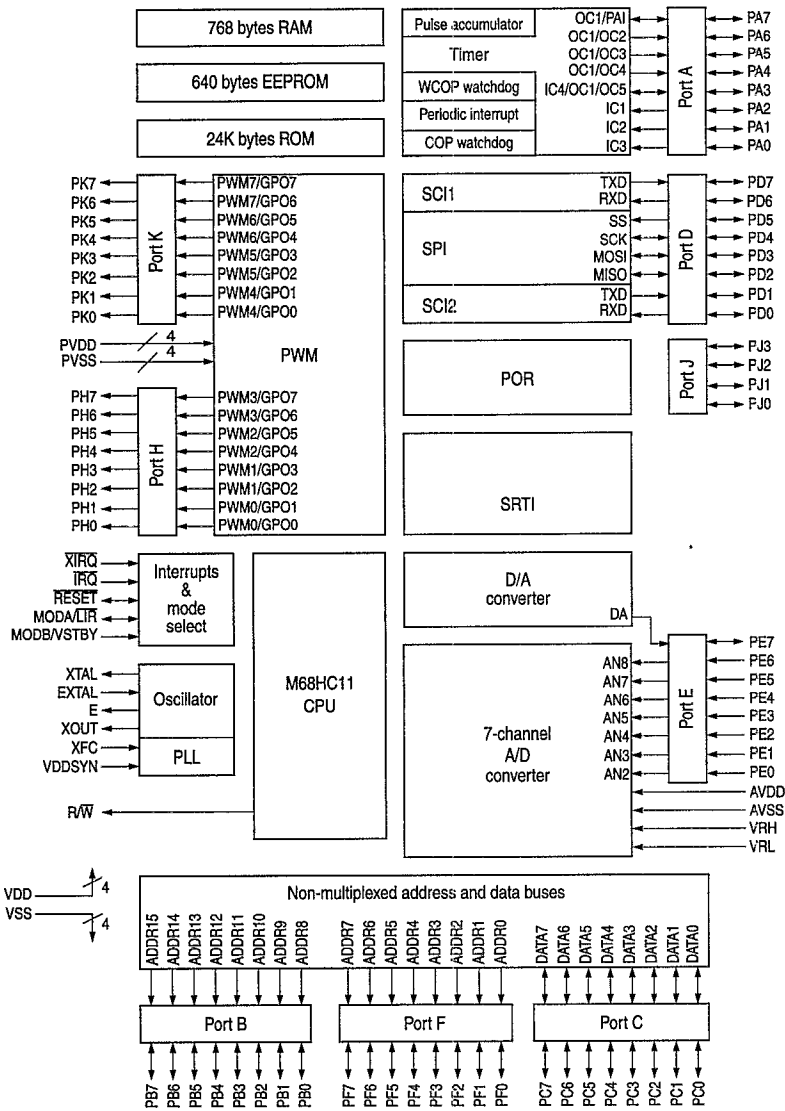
768 bytes RAM

640 bytes EEPROM

24K bytes ROM

Pulse accumulator

Timer

WCOP watchdog

Periodic interrupt

COP watchdog

OC1/PAI
OC1/OC2
OC1/OC3
OC1/OC4
IC4/OC1/OC5
IC1
IC2
IC3

Port A

PA7
PA6
PA5
PA4
PA3
PA2
PA1
PA0

PK7
PK6
PK5
PK4
PK3
PK2
PK1
PK0

Port K

PWM7/GPO7
PWM7/GPO6
PWM6/GPO5
PWM6/GPO4
PWM5/GPO3
PWM5/GPO2
PWM4/GPO1
PWM4/GPO0

PVDD 4
PVSS 4

PWM

PH7
PH6
PH5
PH4
PH3
PH2
PH1
PH0

Port H

PWM3/GPO7
PWM3/GPO6
PWM2/GPO5
PWM2/GPO4
PWM1/GPO3
PWM1/GPO2
PWM0/GPO1
PWM0/GPO0

SCI1
TXD
RXD

SPI
SS
SCK
MOSI
MISO

SCI2
TXD
RXD

Port D

PD7
PD6
PD5
PD4
PD3
PD2
PD1
PD0

POR

Port J

PJ3
PJ2
PJ1
PJ0

SRTI

$\overline{XIRQ}$
$\overline{IRQ}$
$\overline{RESET}$
MODA/$\overline{LIR}$
MODB/VSTBY

Interrupts & mode select

XTAL
EXTAL
E
XOUT
XFC
VDDSYN

Oscillator

PLL

M68HC11 CPU

R/$\overline{W}$

D/A converter
DA

7-channel A/D converter

AN8
AN7
AN6
AN5
AN4
AN3
AN2

Port E

PE7
PE6
PE5
PE4
PE3
PE2
PE1
PE0

AVDD
AVSS
VRH
VRL

VDD 4
VSS 4

Non-multiplexed address and data buses

ADDR15
ADDR14
ADDR13
ADDR12
ADDR11
ADDR10
ADDR9
ADDR8

ADDR7
ADDR6
ADDR5
ADDR4
ADDR3
ADDR2
ADDR1
ADDR0

DATA7
DATA6
DATA5
DATA4
DATA3
DATA2
DATA1
DATA0

Port B

Port F

Port C

PB7
PB6
PB5
PB4
PB3
PB2
PB1
PB0

PF7
PF6
PF5
PF4
PF3
PF2
PF1
PF0

PC7
PC6
PC5
PC4
PC3
PC2
PC1
PC0